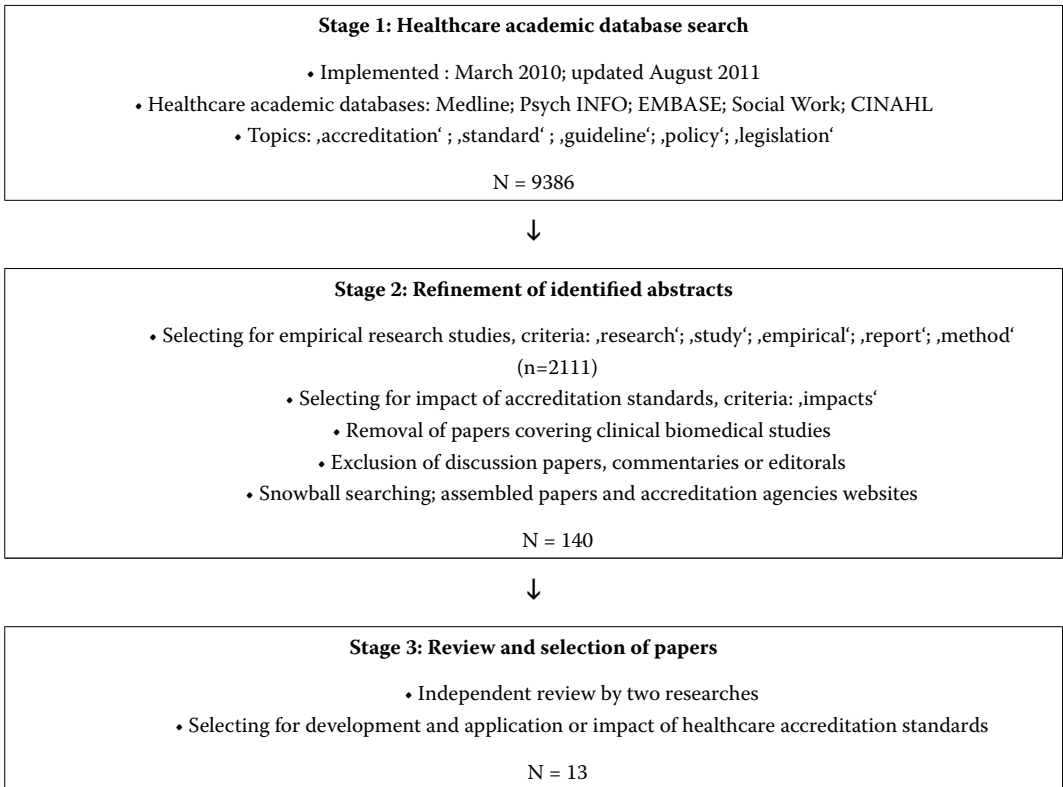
**Stage 1: Healthcare academic database search**

• Implemented : March 2010; updated August 2011

• Healthcare academic databases: Medline; Psych INFO; EMBASE; Social Work; CINAHL

• Topics: ‚accreditation‘ ; ‚standard‘ ; ‚guideline‘; ‚policy‘; ‚legislation‘

N = 9386

↓

**Stage 2: Refinement of identified abstracts**

• Selecting for empirical research studies, criteria: ‚research‘; ‚study‘; ‚empirical‘; ‚report‘; ‚method‘ (n=2111)

• Selecting for impact of accreditation standards, criteria: ‚impacts‘

• Removal of papers covering clinical biomedical studies

• Exclusion of discussion papers, commentaries or editorals

• Snowball searching; assembled papers and accreditation agencies websites

N = 140

↓

**Stage 3: Review and selection of papers**

• Independent review by two researches

• Selecting for development and application or impact of healthcare accreditation standards

N = 13